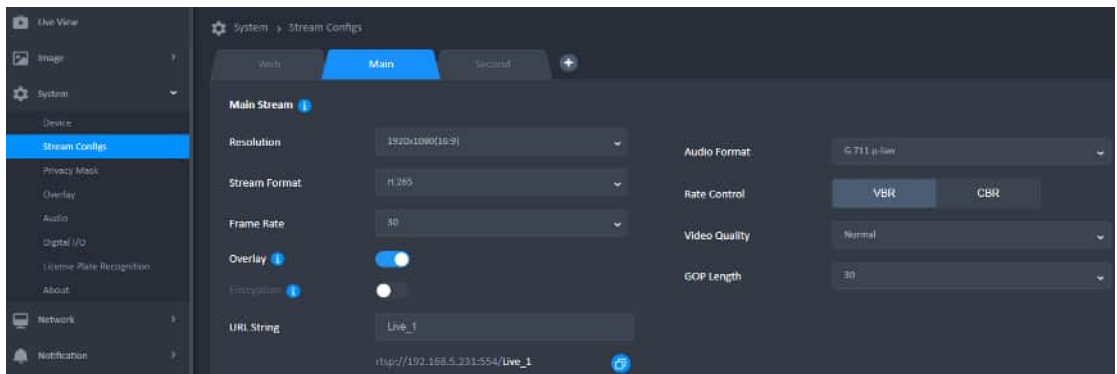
Live View
Image
System
Device
Stream Configs
Privacy Mask
Overlay
Audio
Digital I/O
License Plate Recognition
About
Network
Notification

System › Stream Configs

Web
Main
Second

Main Stream

Resolution
1920x1080(16:9)
Stream Format
H.265
Frame Rate
30
Overlay
Encryption
URL String
Live_1
rtsp://192.168.5.231:554/Live_1

Audio Format
G.711 μ-law
Rate Control
VBR
CBR
Video Quality
Normal
GOP Length
30